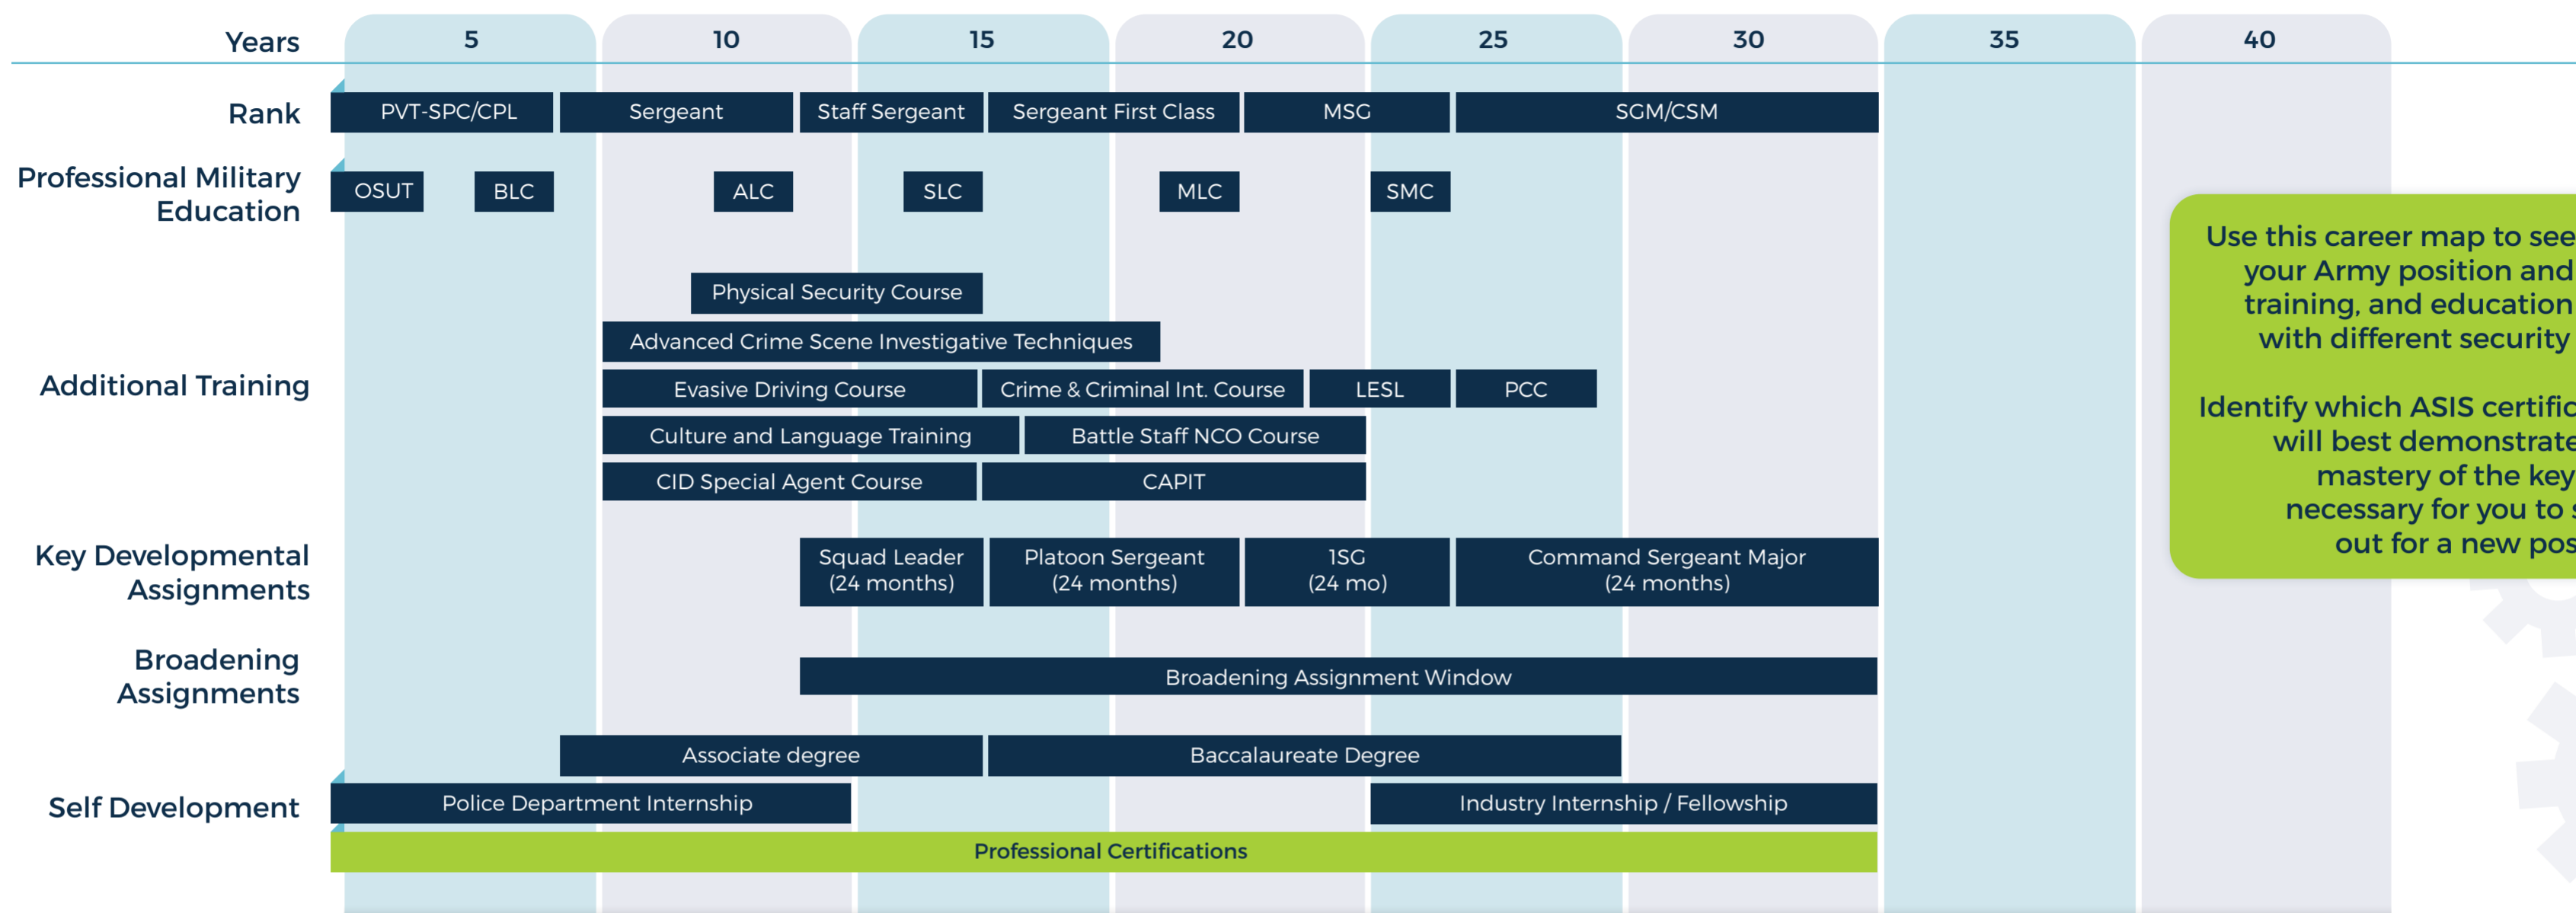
Years 5 10 15 20 25 30 35 40

Rank
PVT-SPC/CPL
Sergeant
Staff Sergeant
Sergeant First Class
MSG
SGM/CSM

Professional Military Education
OSUT
BLC
ALC
SLC
MLC
SMC

Additional Training
Physical Security Course
Advanced Crime Scene Investigative Techniques
Evasive Driving Course
Crime & Criminal Int. Course
LESL
PCC
Culture and Language Training
Battle Staff NCO Course
CID Special Agent Course
CAPIT

Key Developmental Assignments
Squad Leader (24 months)
Platoon Sergeant (24 months)
1SG (24 mo)
Command Sergeant Major (24 months)

Broadening Assignments
Broadening Assignment Window

Self Development
Associate degree
Baccalaureate Degree
Police Department Internship
Industry Internship / Fellowship
Professional Certifications

Use this career map to see your Army position and training, and education with different security

Identify which ASIS certific will best demonstrate mastery of the key necessary for you to s out for a new pos